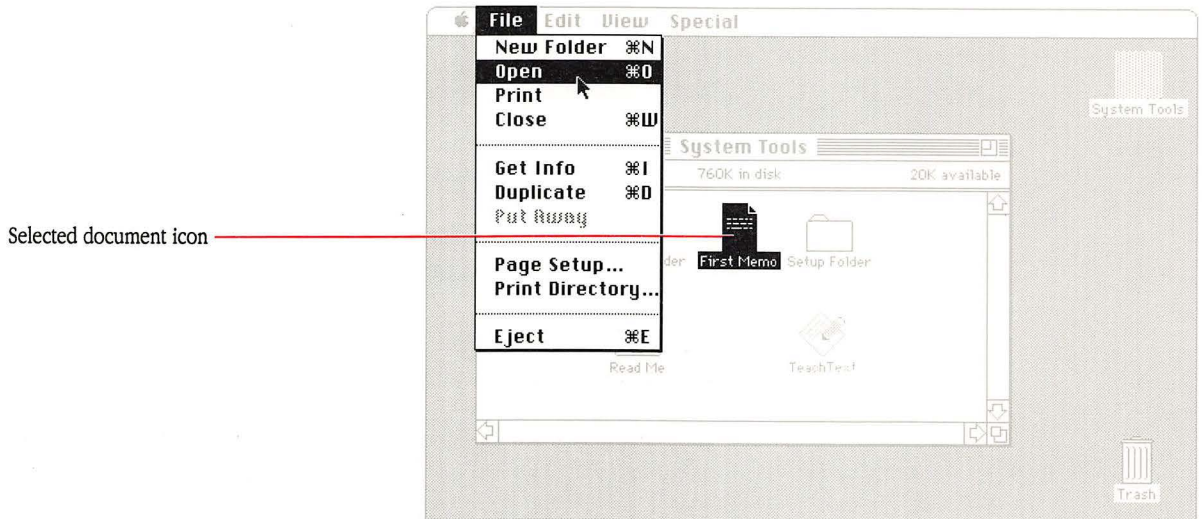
File Edit View Special

New Folder ⌘N
Open ⌘O
Print
Close ⌘W

Get Info ⌘I
Duplicate ⌘D
Put Away

Page Setup...
Print Directory...

Eject ⌘E

System Tools

System Tools
760K in disk
20K available

Selected document icon

der First Memo Setup Folder

Read Me
TeachText

Trash